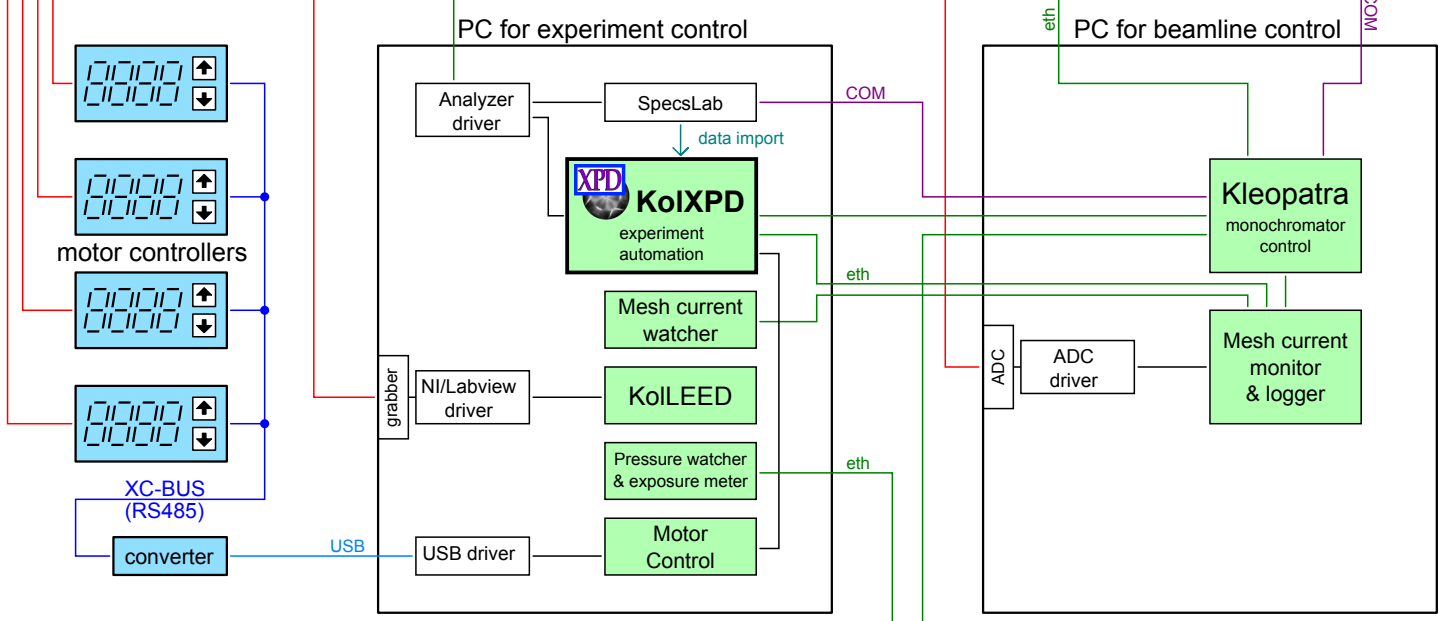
PC for experiment control

PC for beamline control

eth

COM

motor controllers

Analyzer driver

SpecsLab

COM

data import

XPD

KolXPD

experiment automation

Kleopatra

monochromator control

eth

Mesh current watcher

ADC

ADC driver

Mesh current monitor & logger

grabber

NI/Labview driver

KolLEED

Pressure watcher & exposure meter

eth

XC-BUS (RS485)

converter

USB

USB driver

Motor Control